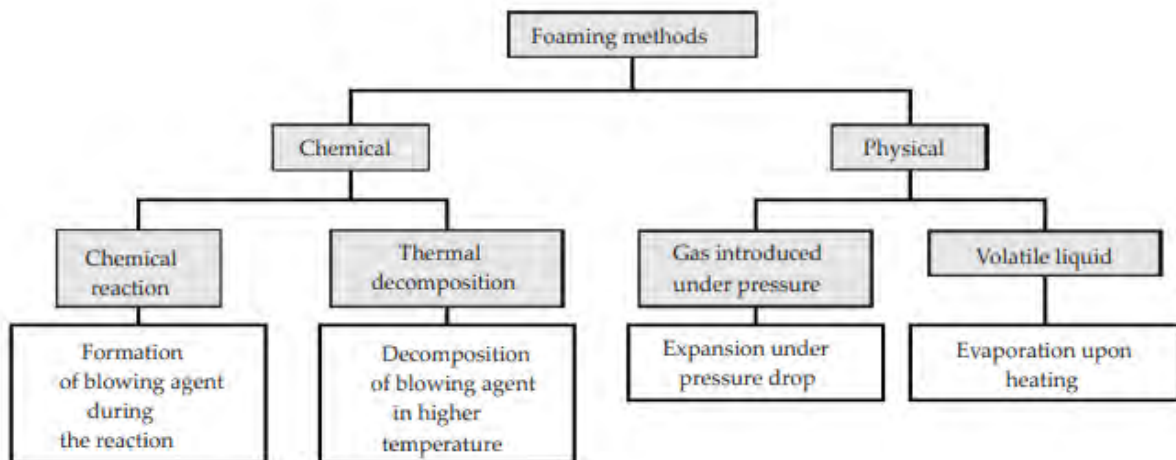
Foaming methods

Chemical

Physical

Chemical reaction

Thermal decomposition

Gas introduced under pressure

Volatile liquid

Formation of blowing agent during the reaction

Decomposition of blowing agent in higher temperature

Expansion under pressure drop

Evaporation upon heating